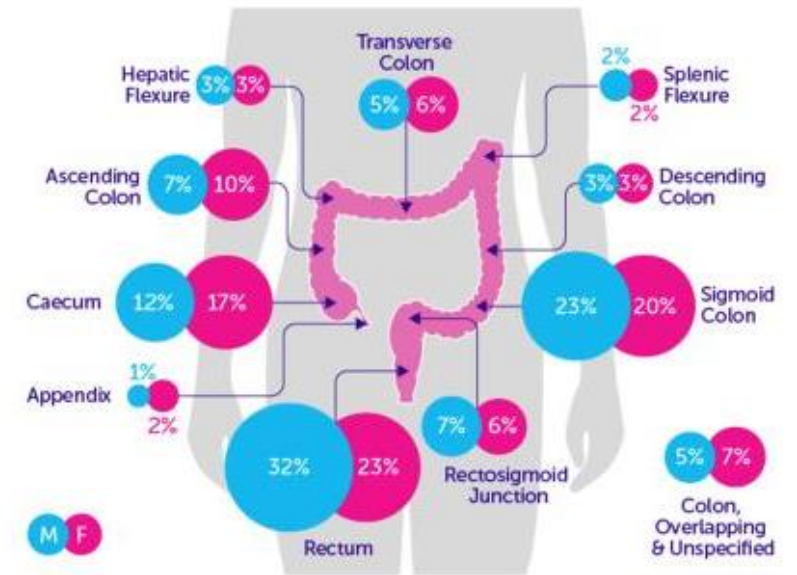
Transverse Colon
5% 6%

Hepatic Flexure
3% 3%

2%
Splenic Flexure
2%

Ascending Colon
7% 10%

3% 3%
Descending Colon

Caecum
12% 17%

23% 20%
Sigmoid Colon

Appendix
1%
2%

7% 6%
Rectosigmoid Junction

32% 23%
Rectum

5% 7%
Colon, Overlapping & Unspecified

M F